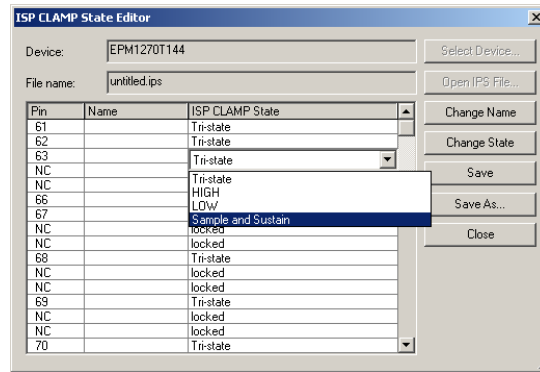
ISP CLAMP State Editor

Device: EPM1270T144

Select Device...

File name: untitled.ips

Open IPS File...

| Pin | Name | ISP CLAMP State |
|---|---|---|
| 61 | | Tri-state |
| 62 | | Tri-state |
| 63 | | Tri-state |
| NC | | Tri-state |
| NC | | HIGH |
| 66 | | LOW |
| 67 | | Sample and Sustain |
| NC | | locked |
| NC | | locked |
| 68 | | Tri-state |
| NC | | locked |
| NC | | locked |
| 69 | | Tri-state |
| NC | | locked |
| NC | | locked |
| 70 | | Tri-state |

Change Name

Change State

Save

Save As...

Close